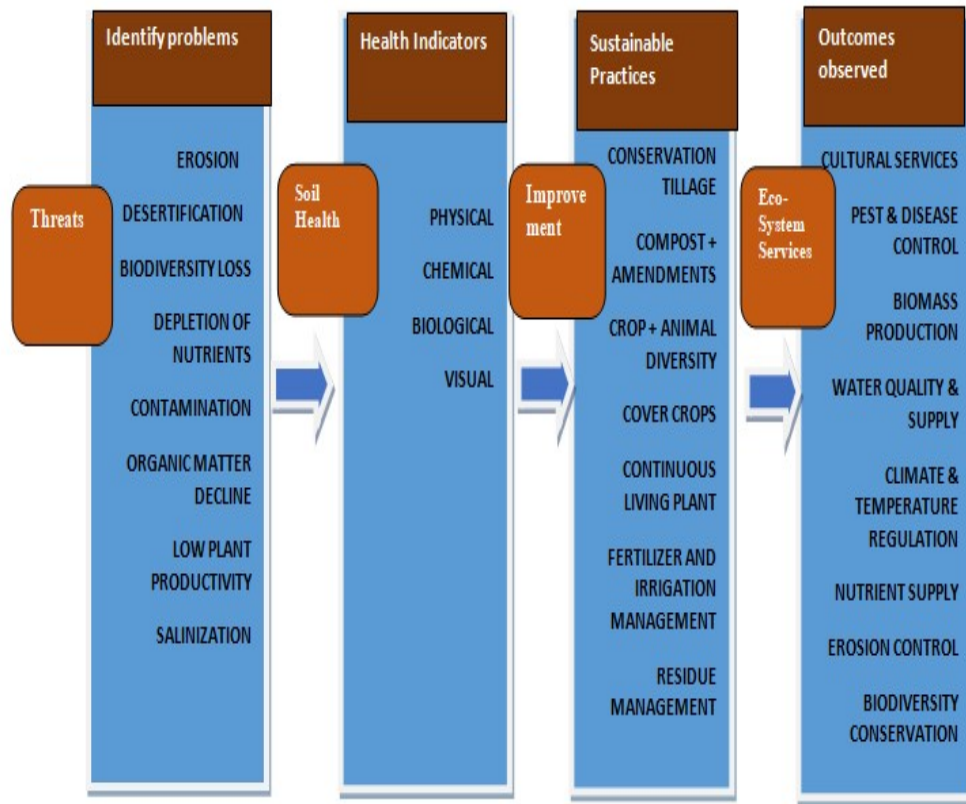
Identify problems

Threats

EROSION

DESERTIFICATION

BIODIVERSITY LOSS

DEPLETION OF NUTRIENTS

CONTAMINATION

ORGANIC MATTER DECLINE

LOW PLANT PRODUCTIVITY

SALINIZATION

Health Indicators

Soil Health

PHYSICAL

CHEMICAL

BIOLOGICAL

VISUAL

Sustainable Practices

Improvement

CONSERVATION TILLAGE

COMPOST + AMENDMENTS

CROP + ANIMAL DIVERSITY

COVER CROPS

CONTINUOUS LIVING PLANT

FERTILIZER AND IRRIGATION MANAGEMENT

RESIDUE MANAGEMENT

Outcomes observed

Eco-System Services

CULTURAL SERVICES

PEST & DISEASE CONTROL

BIOMASS PRODUCTION

WATER QUALITY & SUPPLY

CLIMATE & TEMPERATURE REGULATION

NUTRIENT SUPPLY

EROSION CONTROL

BIODIVERSITY CONSERVATION